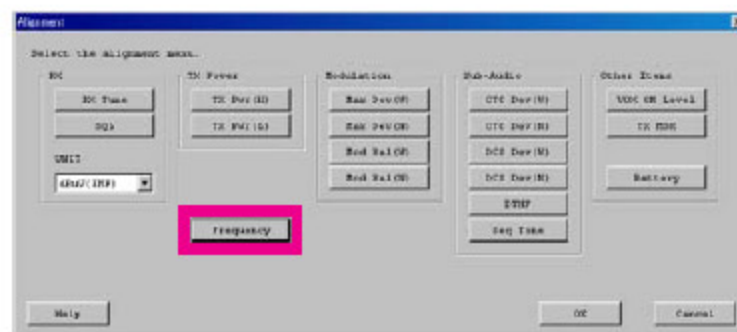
Alignment

Select the alignment menu.

RX

RX Tune

SQL

UNIT

dBuV(EMF)

TX Power

TX Pwr(H)

TX Pwr(L)

Modulation

Max Dev(W)

Max Dev(N)

Mod Bal(W)

Mod Bal(N)

Sub-Audio

CTC Dev(W)

CTC Dev(N)

DCS Dev(W)

DCS Dev(N)

DTMF

Seq Tone

Other Items

VOX ON Level

TX MON

Battery

Frequency

Help

OK

Cancel